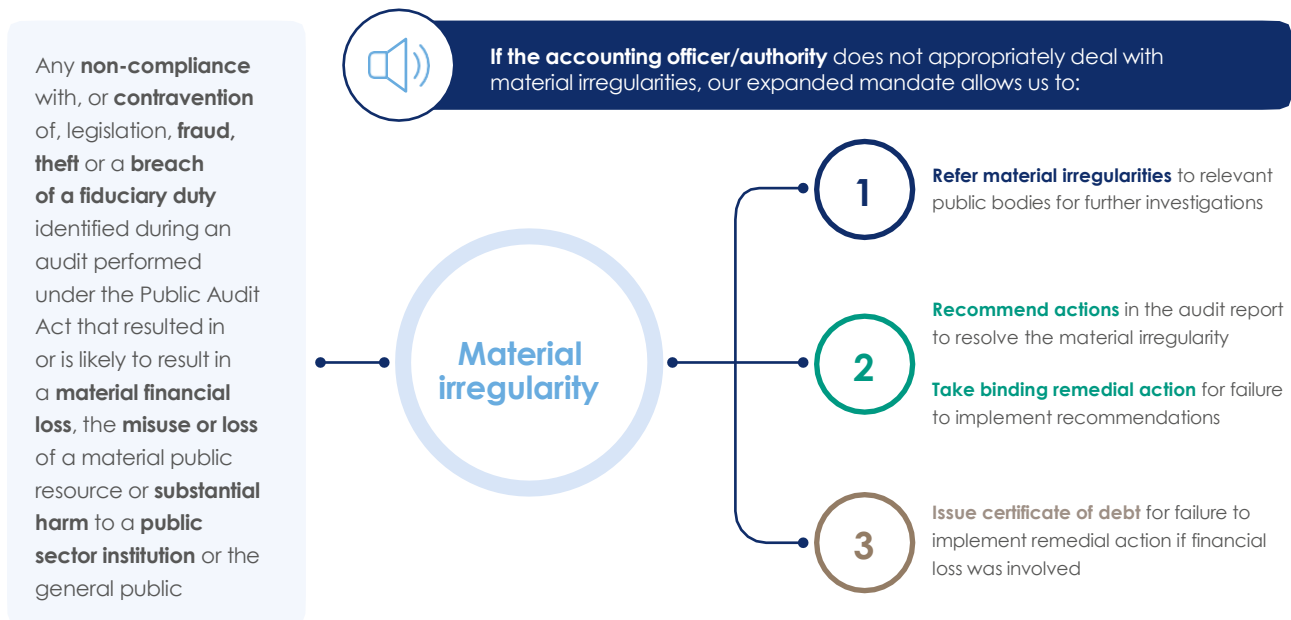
Any **non-compliance** with, or **contravention** of, legislation, **fraud, theft** or a **breach of a fiduciary duty** identified during an audit performed under the Public Audit Act that resulted in or is likely to result in a **material financial loss**, the **misuse or loss** of a material public resource or **substantial harm** to a **public sector institution** or the general public

**If the accounting officer/authority** does not appropriately deal with material irregularities, our expanded mandate allows us to:

Material irregularity

1

**Refer material irregularities** to relevant public bodies for further investigations

2

**Recommend actions** in the audit report to resolve the material irregularity

**Take binding remedial action** for failure to implement recommendations

3

**Issue certificate of debt** for failure to implement remedial action if financial loss was involved